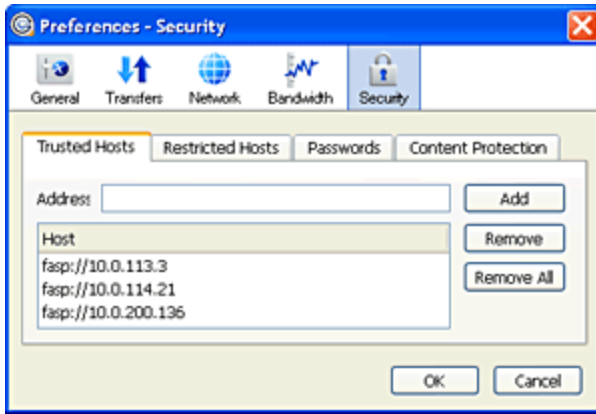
Preferences - Security

General
Transfers
Network
Bandwidth
Security

Trusted Hosts
Restricted Hosts
Passwords
Content Protection

Address
Add

| Host |
|---|
| fasp://10.0.113.3 |
| fasp://10.0.114.21 |
| fasp://10.0.200.136 |

Remove
Remove All

OK
Cancel